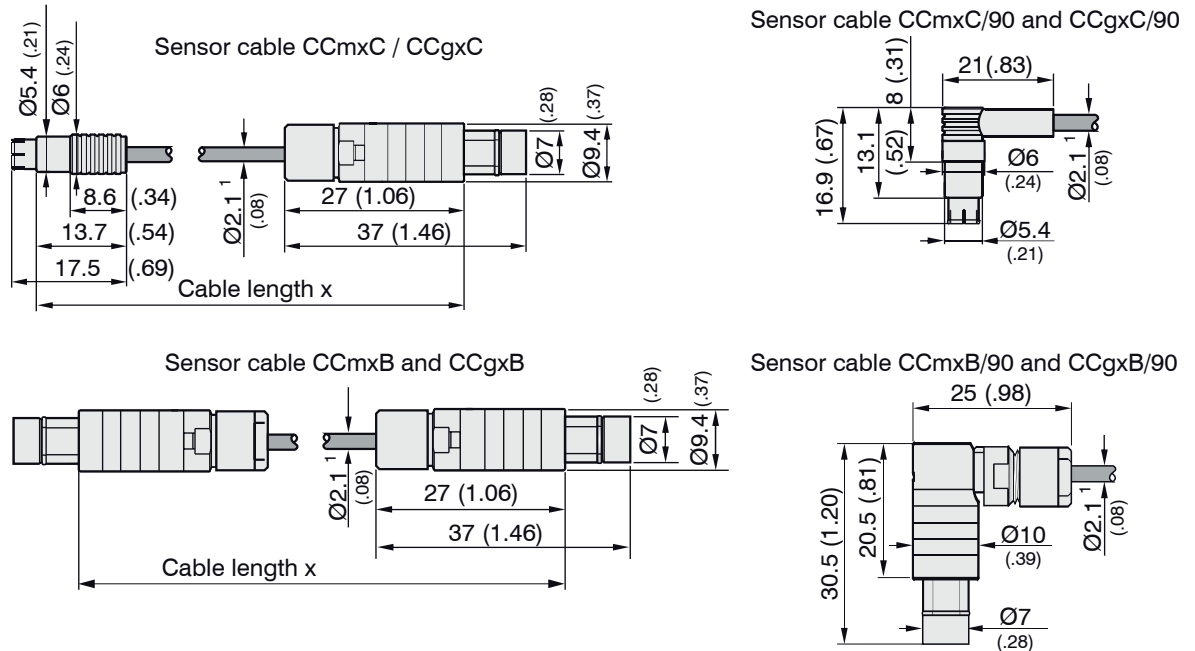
Sensor cable CCmxC / CCgxC

Ø5.4 (.21)
Ø6 (.24)
8.6 (.34)
13.7 (.54)
17.5 (.69)
Cable length x
Ø2.1 $^1$ (.08)
27 (1.06)
37 (1.46)
Ø7 (.28)
Ø9.4 (.37)

Sensor cable CCmxC/90 and CCgxC/90

8 (.31)
21 (.83)
16.9 (.67)
13.1 (.52)
Ø6 (.24)
Ø2.1 $^1$ (.08)
Ø5.4 (.21)

Sensor cable CCmxB and CCgxB

Ø2.1 $^1$ (.08)
27 (1.06)
37 (1.46)
Ø7 (.28)
Ø9.4 (.37)
Cable length x

Sensor cable CCmxB/90 and CCgxB/90

25 (.98)
30.5 (1.20)
20.5 (.81)
Ø10 (.39)
Ø2.1 $^1$ (.08)
Ø7 (.28)